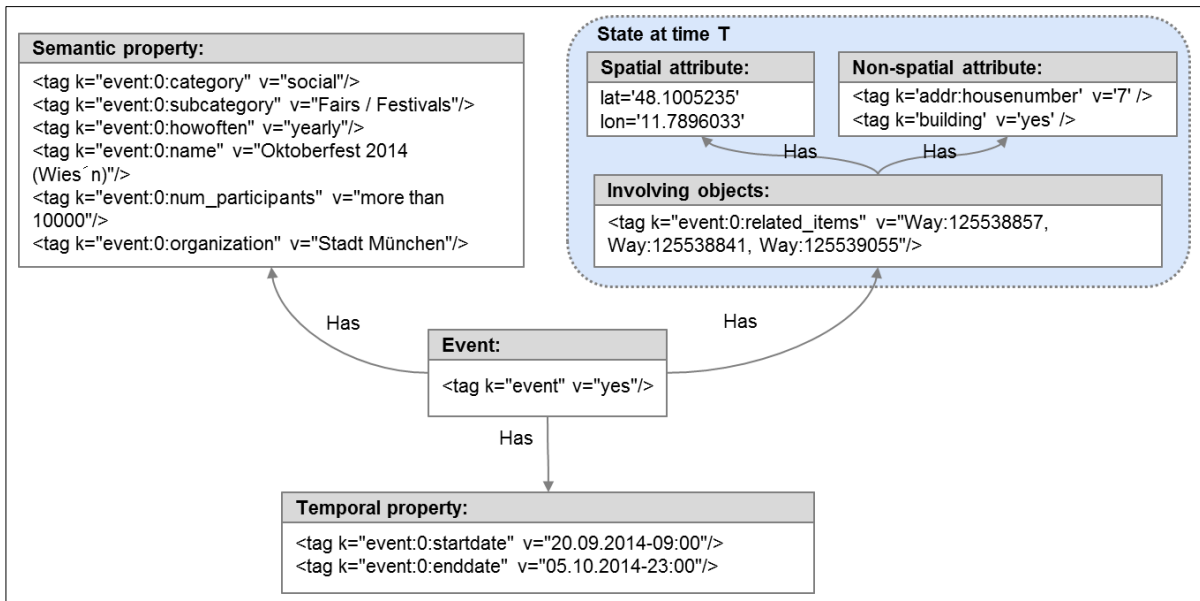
Semantic property:

<tag k="event:0:category" v="social"/>
<tag k="event:0:subcategory" v="Fairs / Festivals"/>
<tag k="event:0:howoften" v="yearly"/>
<tag k="event:0:name" v="Oktoberfest 2014 (Wies´n)"/>
<tag k="event:0:num_participants" v="more than 10000"/>
<tag k="event:0:organization" v="Stadt München"/>

State at time T

Spatial attribute:

lat='48.1005235'
lon='11.7896033'

Non-spatial attribute:

<tag k='addr:housenumber' v='7' />
<tag k='building' v='yes' />

Has

Has

Involving objects:

<tag k="event:0:related_items" v="Way:125538857, Way:125538841, Way:125539055"/>

Has

Has

Event:

<tag k="event" v="yes"/>

Has

Temporal property:

<tag k="event:0:startdate" v="20.09.2014-09:00"/>
<tag k="event:0:enddate" v="05.10.2014-23:00"/>